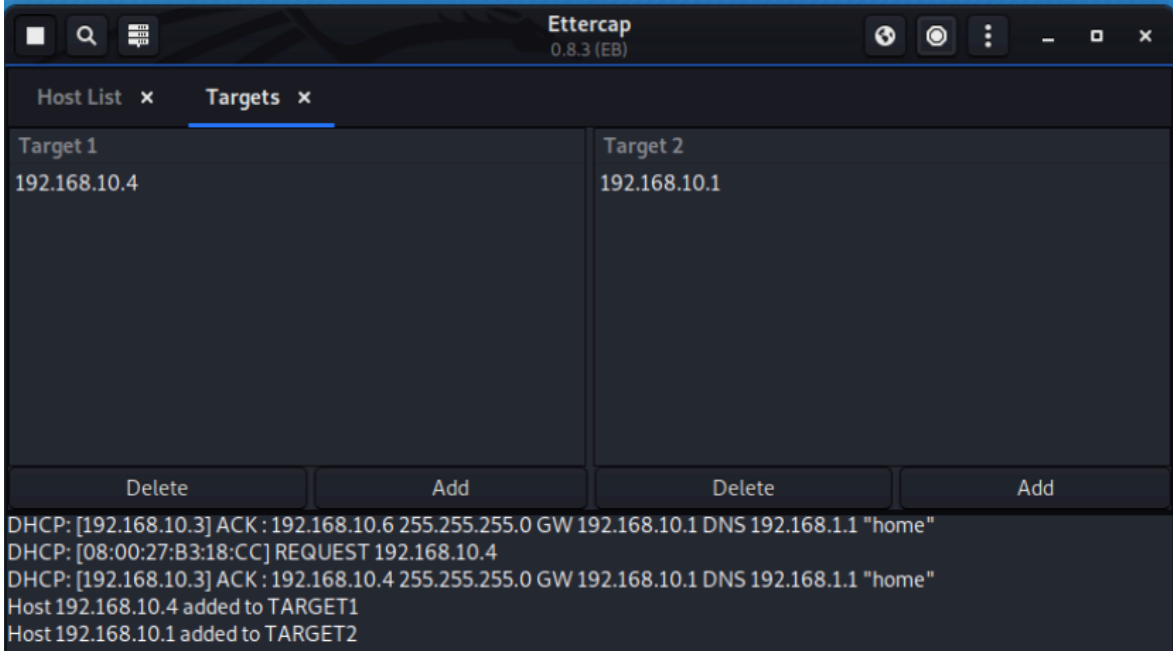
Ettercap
0.8.3 (EB)

Host List ×
Targets ×

Target 1
192.168.10.4

Target 2
192.168.10.1

Delete
Add
Delete
Add

DHCP: [192.168.10.3] ACK : 192.168.10.6 255.255.255.0 GW 192.168.10.1 DNS 192.168.1.1 "home"
DHCP: [08:00:27:B3:18:CC] REQUEST 192.168.10.4
DHCP: [192.168.10.3] ACK : 192.168.10.4 255.255.255.0 GW 192.168.10.1 DNS 192.168.1.1 "home"
Host 192.168.10.4 added to TARGET1
Host 192.168.10.1 added to TARGET2